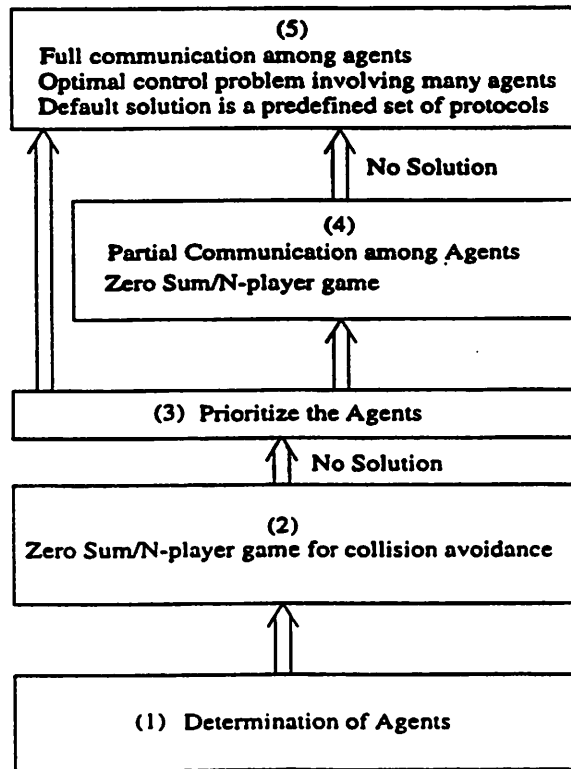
(5)
Full communication among agents
Optimal control problem involving many agents
Default solution is a predefined set of protocols

No Solution

(4)
Partial Communication among Agents
Zero Sum/N-player game

(3) Prioritize the Agents

No Solution

(2)
Zero Sum/N-player game for collision avoidance

(1) Determination of Agents